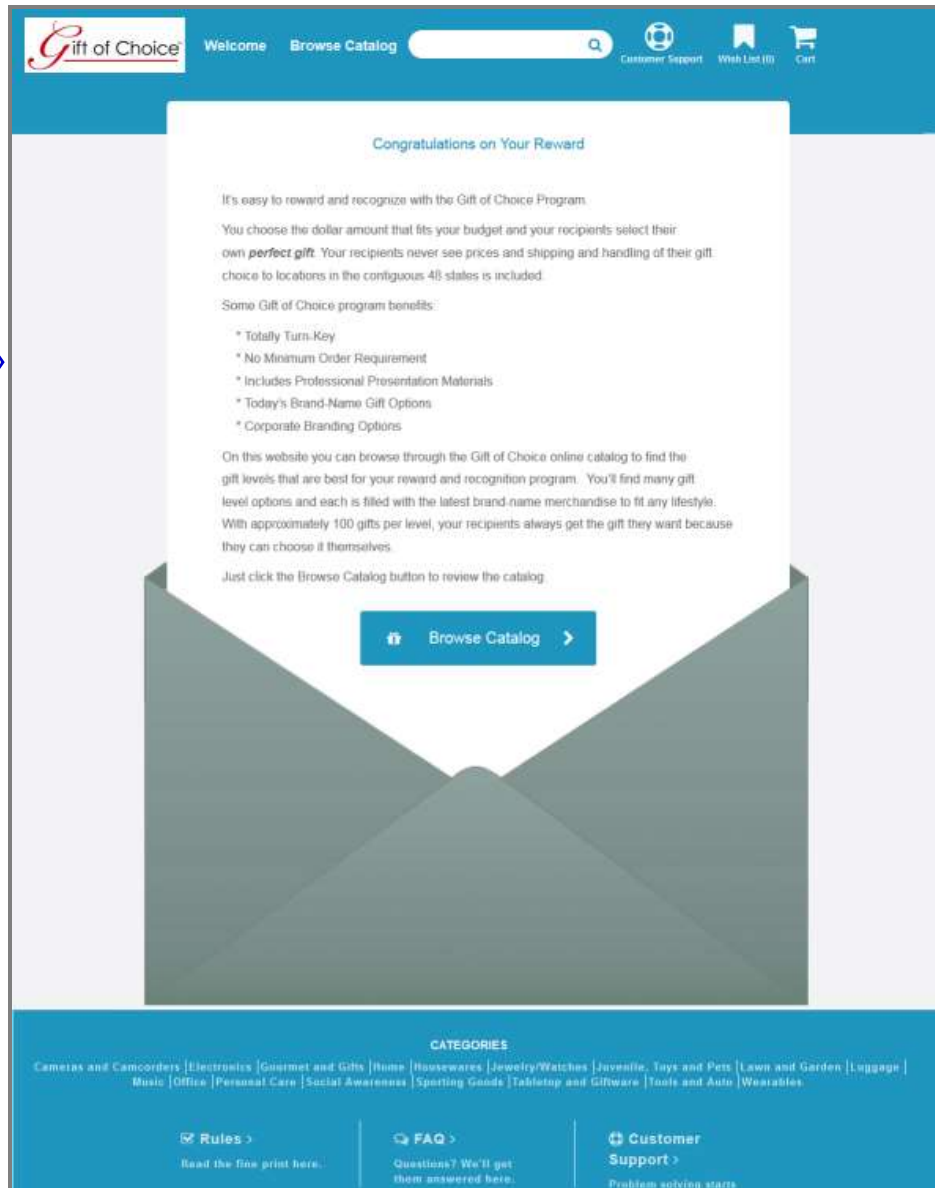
Gift of Choice

Welcome Browse Catalog

Customer Support Wish List (0) Cart

Congratulations on Your Reward

It's easy to reward and recognize with the Gift of Choice Program.

You choose the dollar amount that fits your budget and your recipients select their own *perfect gift*. Your recipients never see prices and shipping and handling of their gift choice to locations in the contiguous 48 states is included.

Some Gift of Choice program benefits:

* Totally Turn-Key
* No Minimum Order Requirement
* Includes Professional Presentation Materials
* Today's Brand-Name Gift Options
* Corporate Branding Options

On this website you can browse through the Gift of Choice online catalog to find the gift levels that are best for your reward and recognition program. You'll find many gift level options and each is filled with the latest brand-name merchandise to fit any lifestyle. With approximately 100 gifts per level, your recipients always get the gift they want because they can choose it themselves.

Just click the Browse Catalog button to review the catalog.

Browse Catalog >

CATEGORIES

Cameras and Camcorders | Electronics | Gourmet and Gifts | Home | Housewares | Jewelry/Watches | Juvenile, Toys and Pets | Lawn and Garden | Luggage | Music | Office | Personal Care | Social Awareness | Sporting Goods | Tabletop and Giftware | Tools and Auto | Wearables

Rules >
Read the fine print here.

FAQ >
Questions? We'll get them answered here.

Customer Support >
Problem solving starts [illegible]